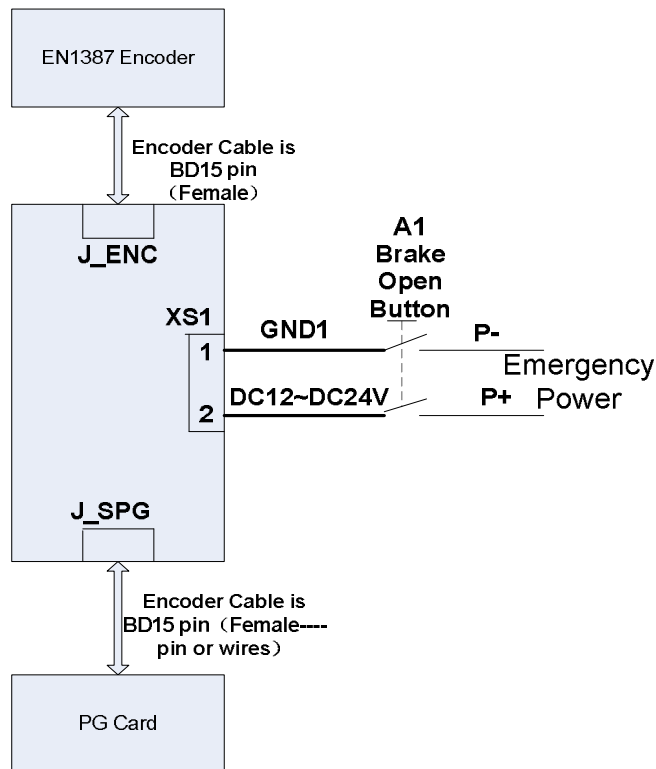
EN1387 Encoder

Encoder Cable is BD15 pin （Female）

J_ENC

A1 Brake Open Button

XS1

GND1

P-

1

Emergency Power

DC12~DC24V

P+

2

J_SPG

Encoder Cable is BD15 pin（Female---- pin or wires）

PG Card